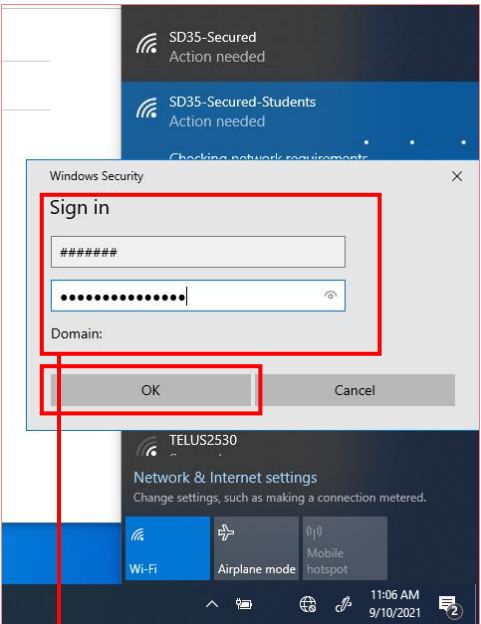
SD35-Secured
Action needed

SD35-Secured-Students
Action needed

Checking network requirements

Windows Security

Sign in

#######

•••••••••••••••

Domain:

OK

Cancel

TELUS2530

Network & Internet settings
Change settings, such as making a connection metered.

Wi-Fi

Airplane mode

Mobile hotspot

11:06 AM
9/10/2021

2